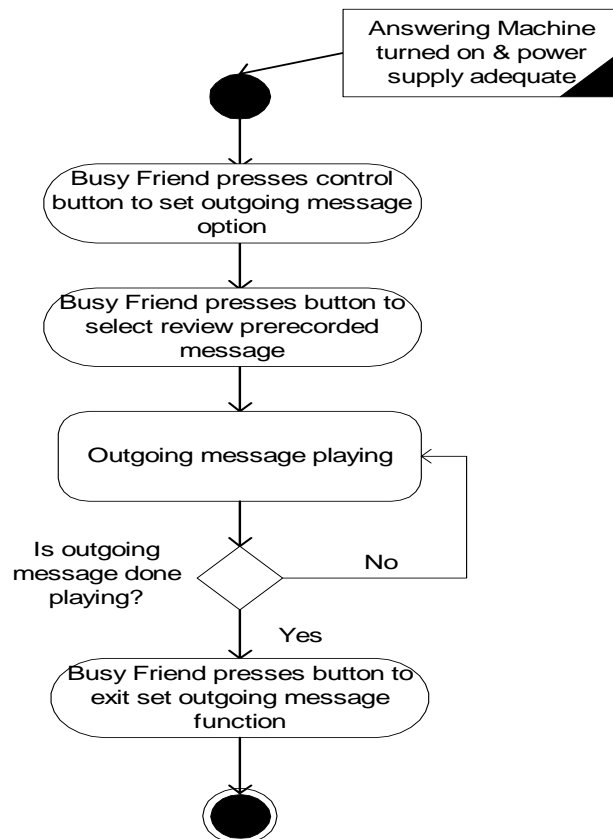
Answering Machine turned on & power supply adequate

Busy Friend presses control button to set outgoing message option

Busy Friend presses button to select review prerecorded message

Outgoing message playing

Is outgoing message done playing?

No

Yes

Busy Friend presses button to exit set outgoing message function